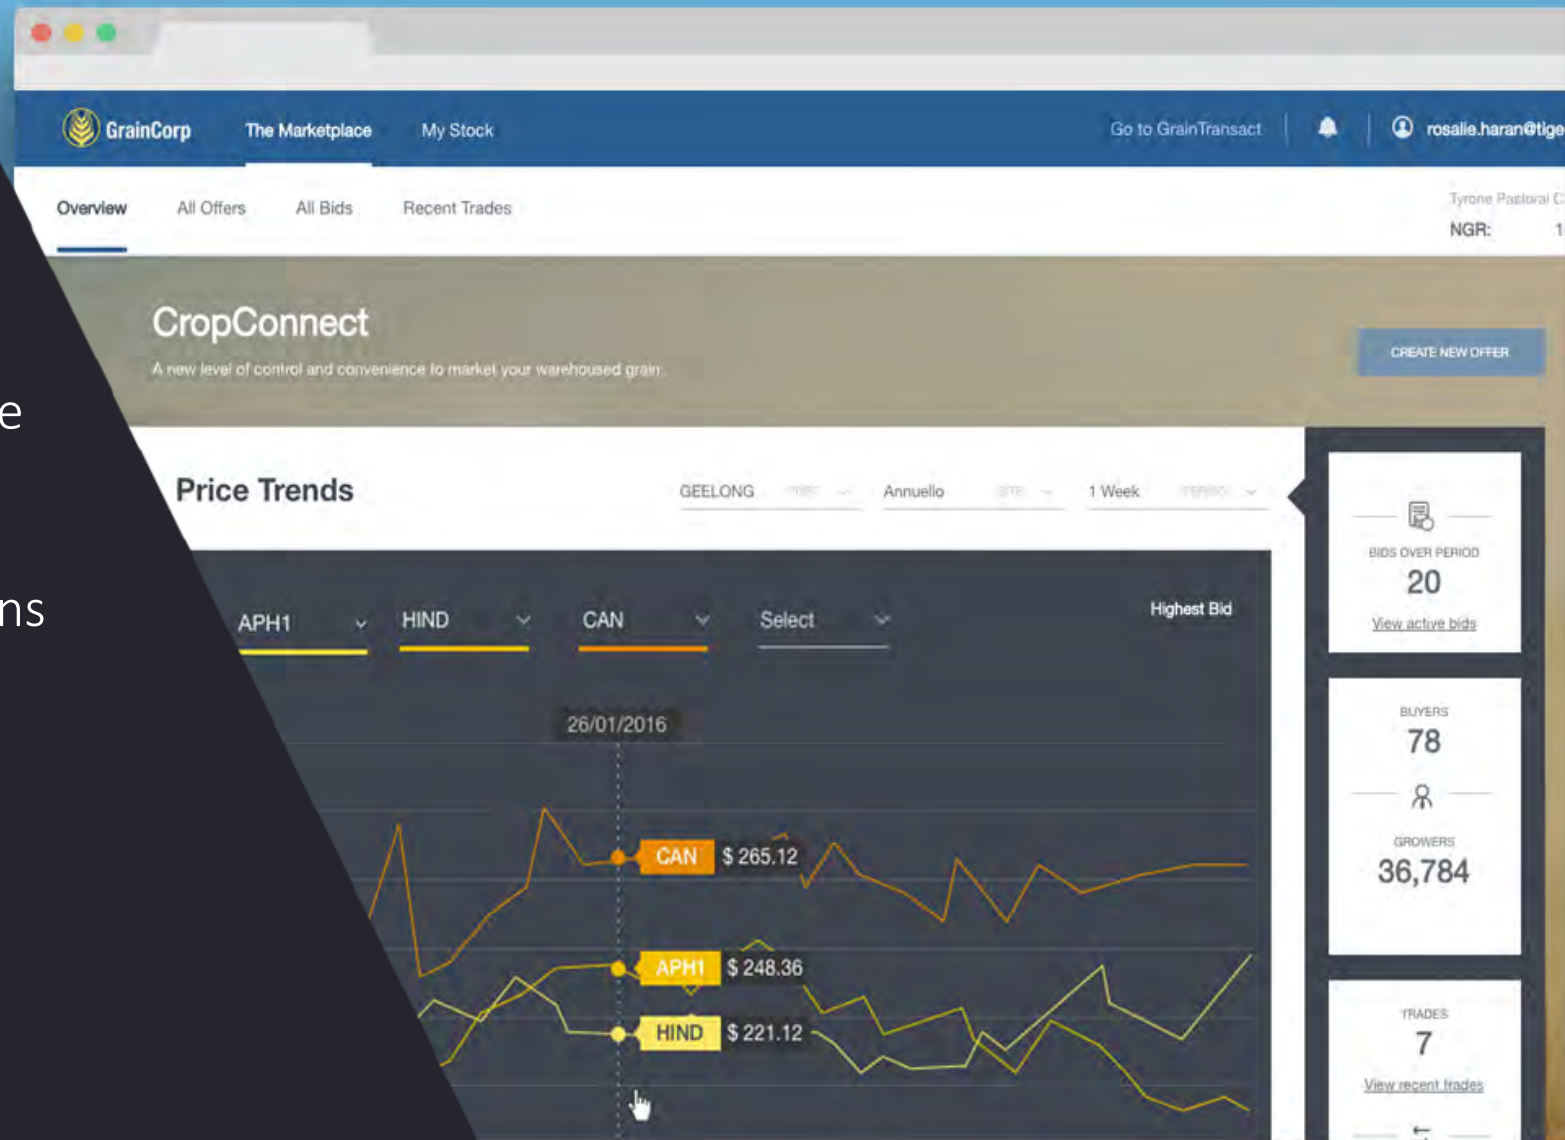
e

ns

GrainCorp The Marketplace My Stock Go to GrainTransact rosalie.haran@tige

Overview All Offers All Bids Recent Trades

Tyrone Pastoral C
NGR: 1

CropConnect
A new level of control and convenience to market your warehoused grain

CREATE NEW OFFER

Price Trends

GEELONG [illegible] Annuello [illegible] 1 Week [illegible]

APH1 HIND CAN Select

Highest Bid

26/01/2016

CAN $ 265.12
APH1 $ 248.36
HIND $ 221.12

BIDS OVER PERIOD
20
View active bids

BUYERS
78

GROWERS
36,784

TRADES
7
View recent trades